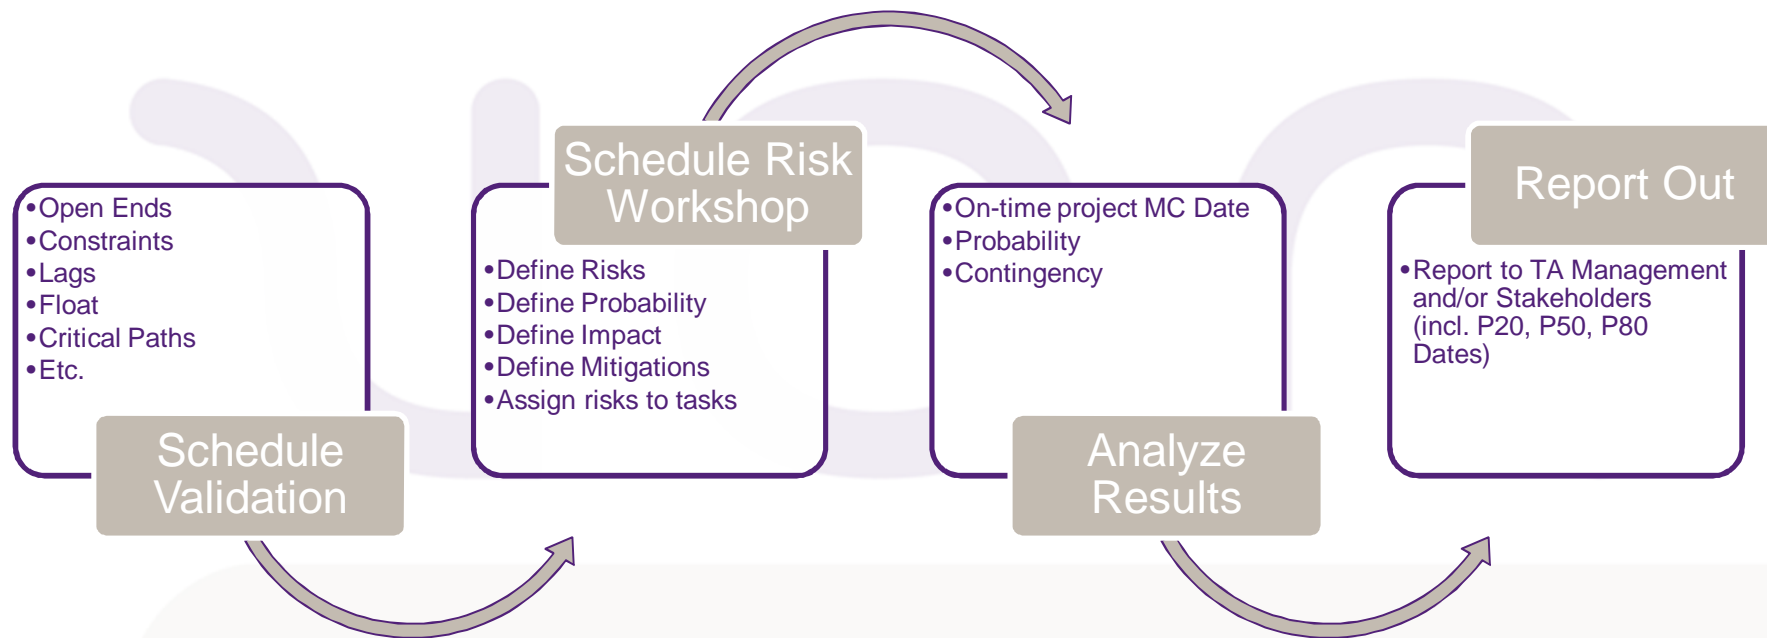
•Open Ends
•Constraints
•Lags
•Float
•Critical Paths
•Etc.

Schedule Validation

Schedule Risk Workshop

•Define Risks
•Define Probability
•Define Impact
•Define Mitigations
•Assign risks to tasks

•On-time project MC Date
•Probability
•Contingency

Analyze Results

Report Out

•Report to TA Management and/or Stakeholders (incl. P20, P50, P80 Dates)